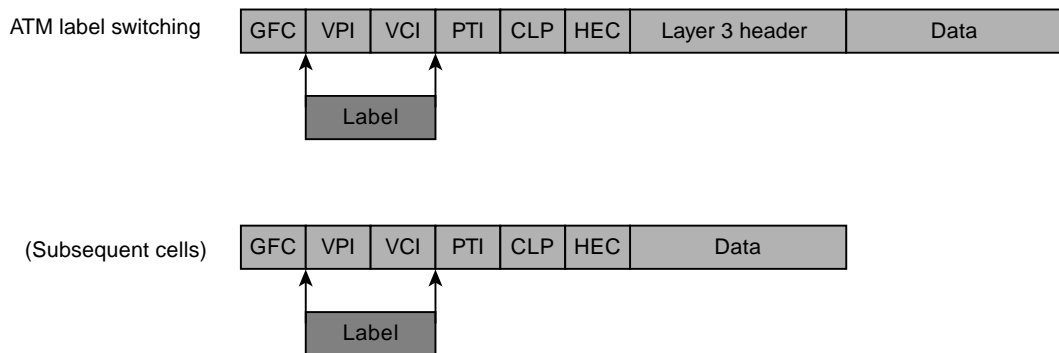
ATM label switching

| GFC | VPI | VCI | PTI | CLP | HEC | Layer 3 header | Data |
|---|---|---|---|---|---|---|---|

Label

(Subsequent cells)

| GFC | VPI | VCI | PTI | CLP | HEC | Data |
|---|---|---|---|---|---|---|

Label